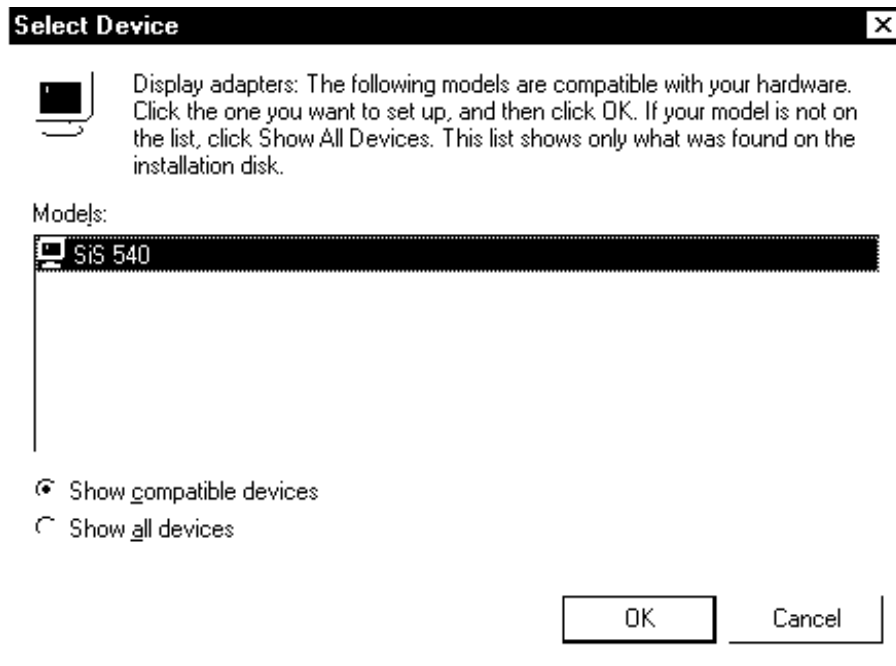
Select Device

Display adapters: The following models are compatible with your hardware. Click the one you want to set up, and then click OK. If your model is not on the list, click Show All Devices. This list shows only what was found on the installation disk.

Models:

SiS 540

Show compatible devices

Show all devices

OK

Cancel